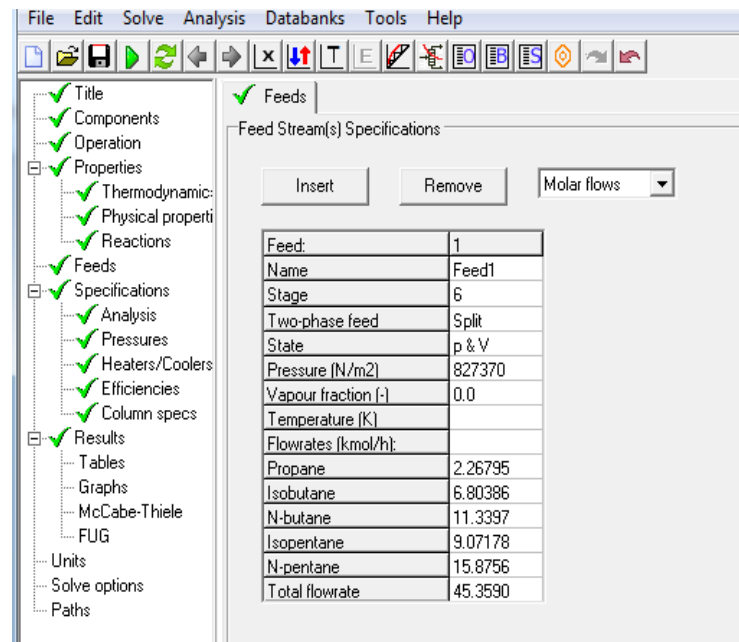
File Edit Solve Analysis Databanks Tools Help

Title
Components
Operation
Properties
Thermodynamic:
Physical properti
Reactions
Feeds
Specifications
Analysis
Pressures
Heaters/Coolers
Efficiencies
Column specs
Results
Tables
Graphs
McCabe-Thiele
FUG
Units
Solve options
Paths

Feeds

Feed Stream(s) Specifications

Insert Remove Molar flows

| Feed: | 1 |
|---|---|
| Name | Feed1 |
| Stage | 6 |
| Two-phase feed | Split |
| State | p & V |
| Pressure (N/m2) | 827370 |
| Vapour fraction (-) | 0.0 |
| Temperature (K) | |
| Flowrates (kmol/h): | |
| Propane | 2.26795 |
| Isobutane | 6.80386 |
| N-butane | 11.3397 |
| Isopentane | 9.07178 |
| N-pentane | 15.8756 |
| Total flowrate | 45.3590 |